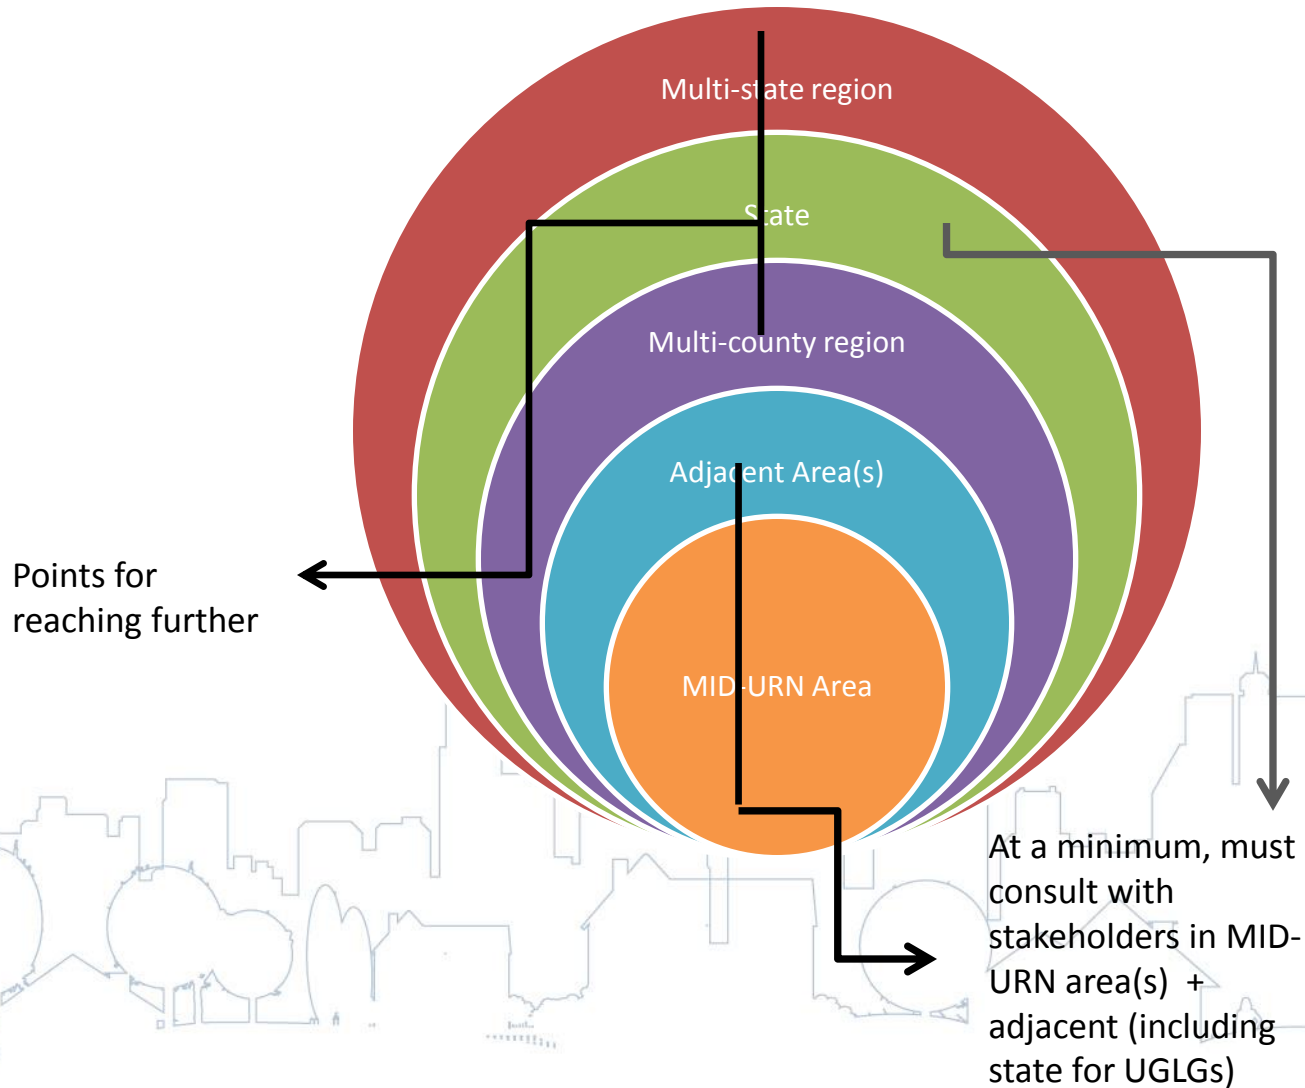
Multi-state region

State

Multi-county region

Adjacent Area(s)

MID-URN Area

Points for reaching further

At a minimum, must consult with stakeholders in MID-URN area(s) + adjacent (including state for UGLGs)